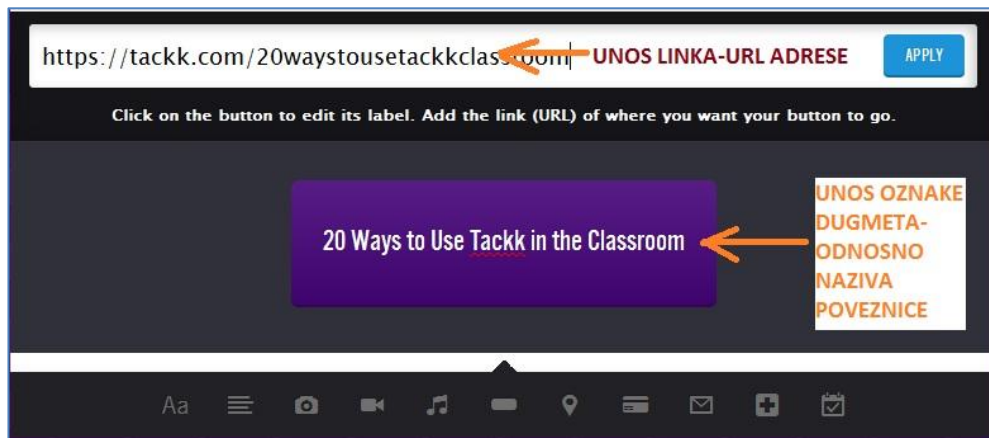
https://tackk.com/20waystousetackkclassroom

UNOS LINKA-URL ADRESE

APPLY

Click on the button to edit its label. Add the link (URL) of where you want your button to go.

20 Ways to Use Tackk in the Classroom

UNOS OZNAKE DUGMETA-ODNOSNO NAZIVA POVEZNICE

Aa